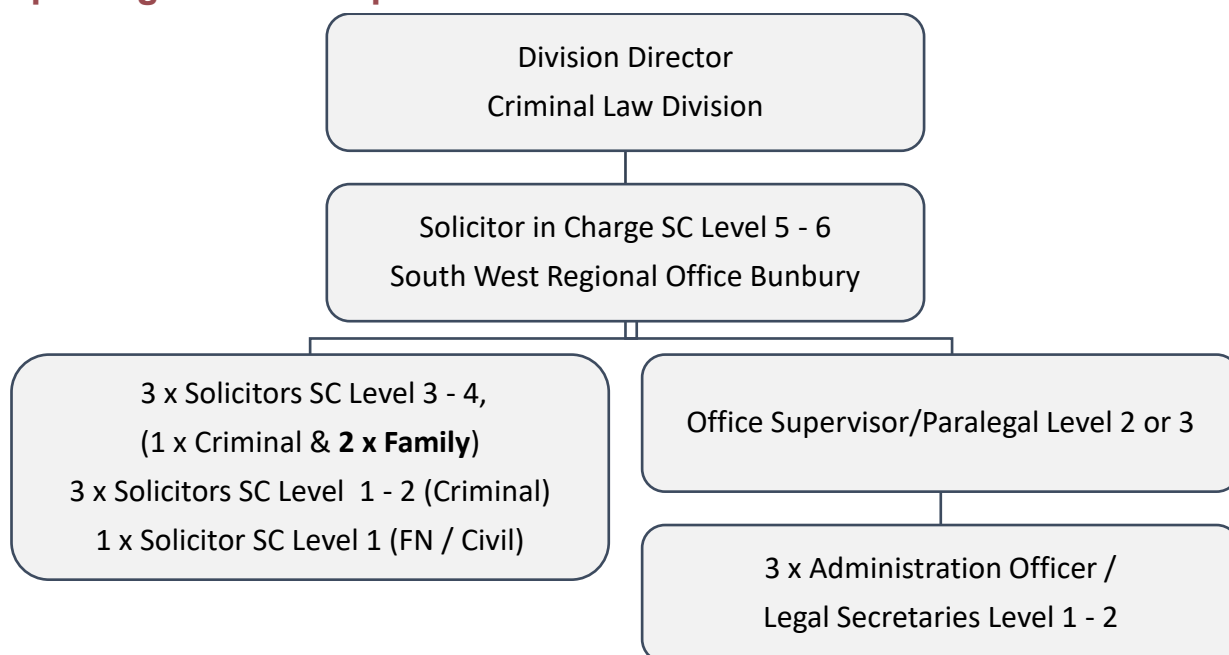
Division Director
Criminal Law Division

Solicitor in Charge SC Level 5 - 6
South West Regional Office Bunbury

3 x Solicitors SC Level 3 - 4,
(1 x Criminal & **2 x Family**)
3 x Solicitors SC Level 1 - 2 (Criminal)
1 x Solicitor SC Level 1 (FN / Civil)

Office Supervisor/Paralegal Level 2 or 3

3 x Administration Officer /
Legal Secretaries Level 1 - 2